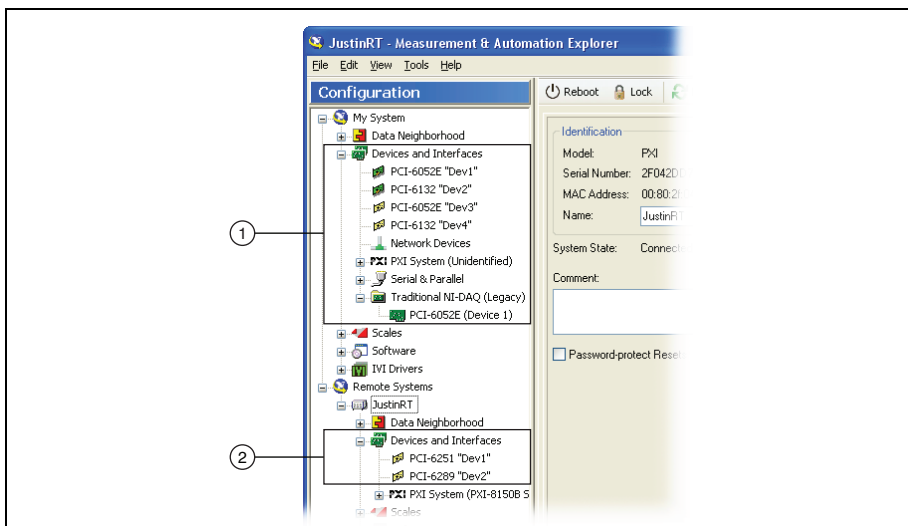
JustinRT - Measurement & Automation Explorer

File Edit View Tools Help

Configuration

My System
Data Neighborhood
Devices and Interfaces
PCI-6052E "Dev1"
PCI-6132 "Dev2"
PCI-6052E "Dev3"
PCI-6132 "Dev4"
Network Devices
PXI PXI System (Unidentified)
Serial & Parallel
Traditional NI-DAQ (Legacy)
PCI-6052E (Device 1)
Scales
Software
IVI Drivers
Remote Systems
JustinRT
Data Neighborhood
Devices and Interfaces
PCI-6251 "Dev1"
PCI-6289 "Dev2"
PXI PXI System (PXI-8150B S
Scales

Reboot Lock

Identification
Model: PXI
Serial Number: 2F042D
MAC Address: 00:80:2
Name: JustinR

System State: Connec

Comment:

Password-protect Rese

1

2